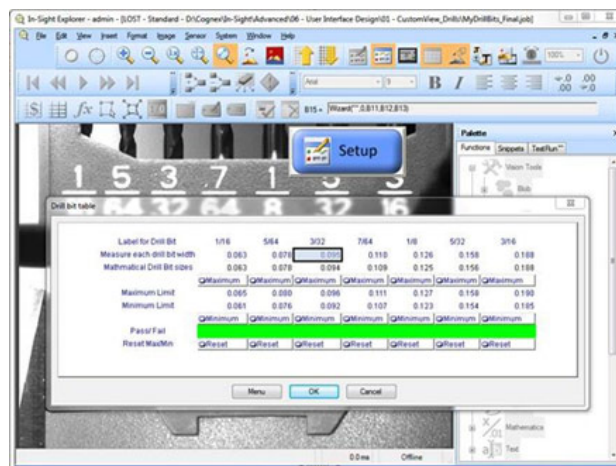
In-Sight Explorer - admin - [LOST - Standard - D:\Cognex\In-Sight\Advanced\06 - User Interface Design\01 - CustomView_Drill\MyDrillBits_Final.job]

File Edit View Insert Format Image Sensor System Window Help

100%

Arial

B I

B15 = Wizard("",0,B11,B12,B13)

Setup

1 5 3 7 1 5 3

64 32 64 8 32 16

Palette

Functions Snippets TestRun™

Vision Tools

Blob

Drill bit table

| Label for Drill Bit | 1/16 | 5/64 | 3/32 | 7/64 | 1/8 | 5/32 | 3/16 |
|---|---|---|---|---|---|---|---|
| Measure each drill bit width | 0.063 | 0.078 | 0.096 | 0.110 | 0.126 | 0.158 | 0.188 |
| Mathmatical Drill Bit sizes | 0.063 | 0.078 | 0.094 | 0.109 | 0.125 | 0.156 | 0.188 |
| | Maximum | Maximum | Maximum | Maximum | Maximum | Maximum | Maximum |
| Maximum Limit | 0.065 | 0.080 | 0.096 | 0.111 | 0.127 | 0.158 | 0.190 |
| Minimum Limit | 0.061 | 0.076 | 0.092 | 0.107 | 0.123 | 0.154 | 0.185 |
| | Minimum | Minimum | Minimum | Minimum | Minimum | Minimum | Minimum |
| Pass/Fail | | | | | | | |
| Reset Max/Min | Reset | Reset | Reset | Reset | Reset | Reset | Reset |

Menu OK Cancel

Mathematics

Text

0.0 ms Offline